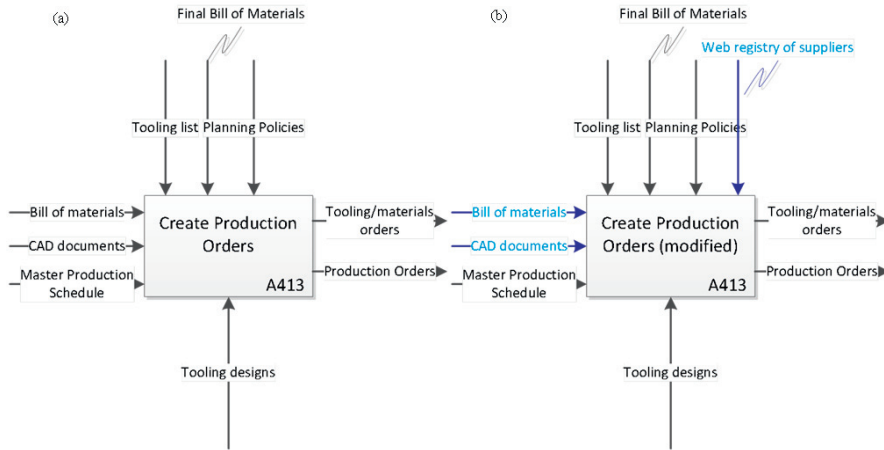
(a)

Final Bill of Materials

Tooling list Planning Policies

Bill of materials

CAD documents

Master Production Schedule

Create Production Orders

A413

Tooling/materials orders

Production Orders

Tooling designs

(b)

Final Bill of Materials

Web registry of suppliers

Tooling list Planning Policies

Bill of materials

CAD documents

Master Production Schedule

Create Production Orders (modified)

A413

Tooling/materials orders

Production Orders

Tooling designs